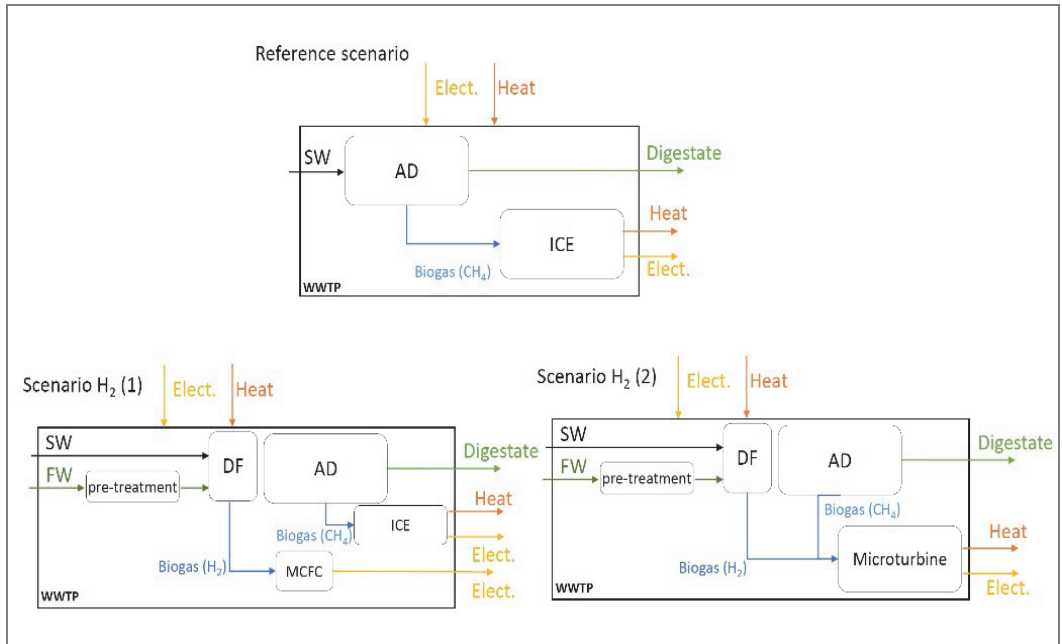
Reference scenario

Elect.

Heat

SW

AD

Digestate

ICE

Heat

Elect.

Biogas ($CH_4$)

WWTP

Scenario $H_2$ (1)

Elect.

Heat

SW

FW

pre-treatment

DF

AD

Digestate

Heat

Biogas ($CH_4$)

ICE

Elect.

Biogas ($H_2$)

MCFC

Elect.

WWTP

Scenario $H_2$ (2)

Elect.

Heat

SW

FW

pre-treatment

DF

AD

Digestate

Biogas ($CH_4$)

Heat

Microturbine

Biogas ($H_2$)

Elect.

WWTP